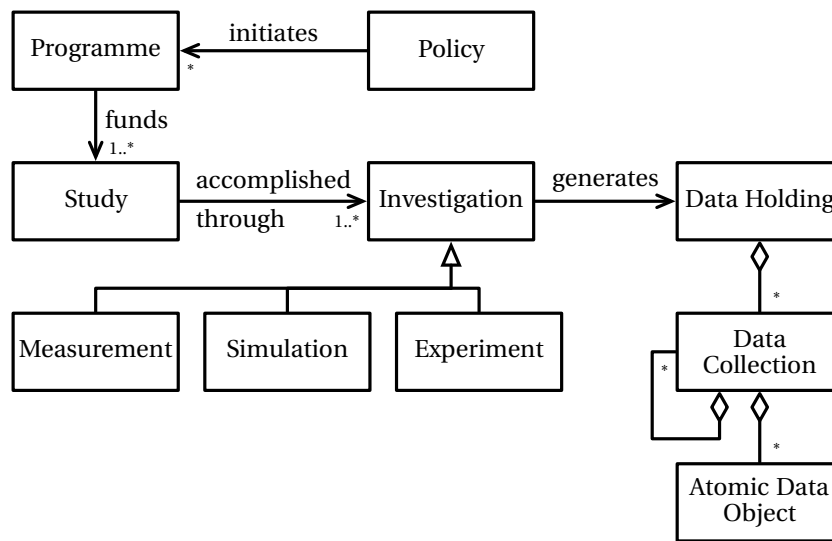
Programme

initiates

Policy

*

funds

1..*

Study

accomplished through

1..*

Investigation

generates

Data Holding

*

Measurement

Simulation

Experiment

Data Collection

*

*

Atomic Data Object